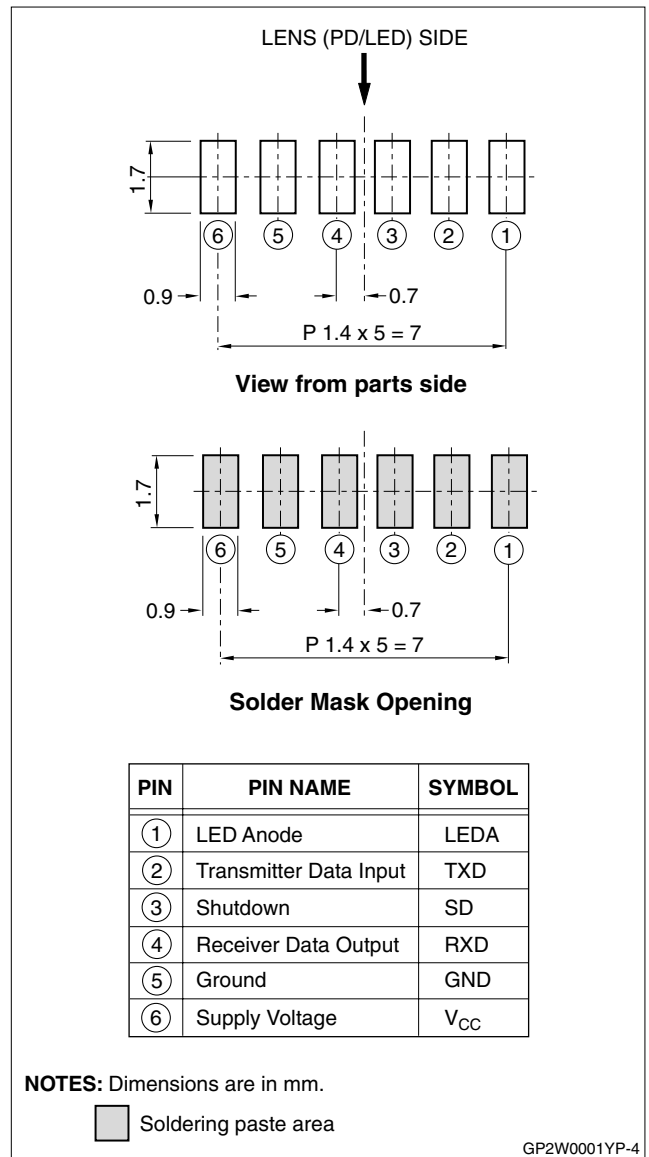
LENS (PD/LED) SIDE

1.7

6 5 4 3 2 1

0.9

0.7

P 1.4 x 5 = 7

**View from parts side**

1.7

6 5 4 3 2 1

0.9

0.7

P 1.4 x 5 = 7

**Solder Mask Opening**

| PIN | PIN NAME | SYMBOL |
|---|---|---|
| 1 | LED Anode | LEDA |
| 2 | Transmitter Data Input | TXD |
| 3 | Shutdown | SD |
| 4 | Receiver Data Output | RXD |
| 5 | Ground | GND |
| 6 | Supply Voltage | $V_{CC}$ |

**NOTES:** Dimensions are in mm.

Soldering paste area

GP2W0001YP-4